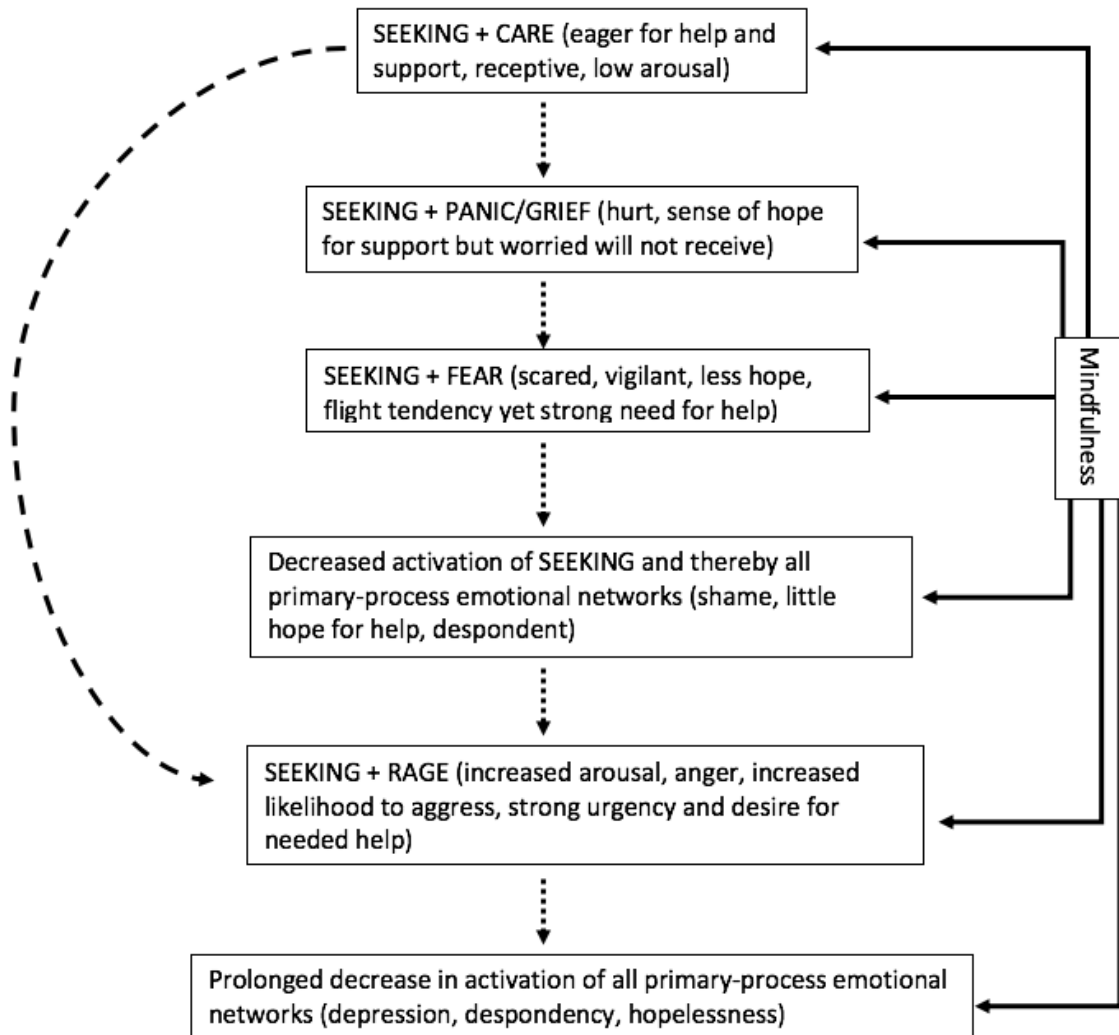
SEEKING + CARE (eager for help and support, receptive, low arousal)

SEEKING + PANIC/GRIEF (hurt, sense of hope for support but worried will not receive)

SEEKING + FEAR (scared, vigilant, less hope, flight tendency yet strong need for help)

Mindfulness

Decreased activation of SEEKING and thereby all primary-process emotional networks (shame, little hope for help, despondent)

SEEKING + RAGE (increased arousal, anger, increased likelihood to aggress, strong urgency and desire for needed help)

Prolonged decrease in activation of all primary-process emotional networks (depression, despondency, hopelessness)